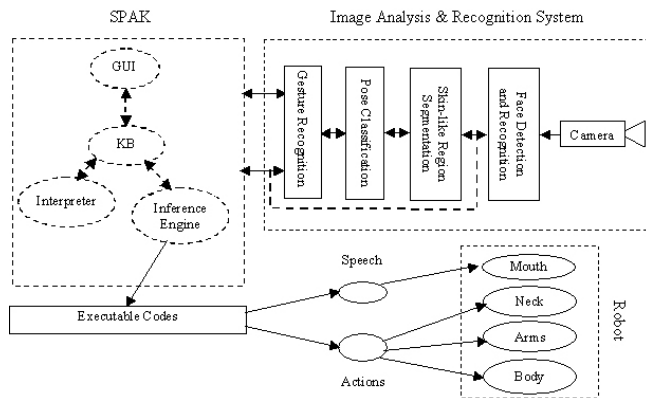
SPAK

Image Analysis & Recognition System

GUI

KB

Interpreter

Inference Engine

Gesture Recognition

Pose Classification

Skin-like Region Segmentation

Face Detection and Recognition

Camera

Speech

Mouth

Neck

Arms

Body

Robot

Executable Codes

Actions